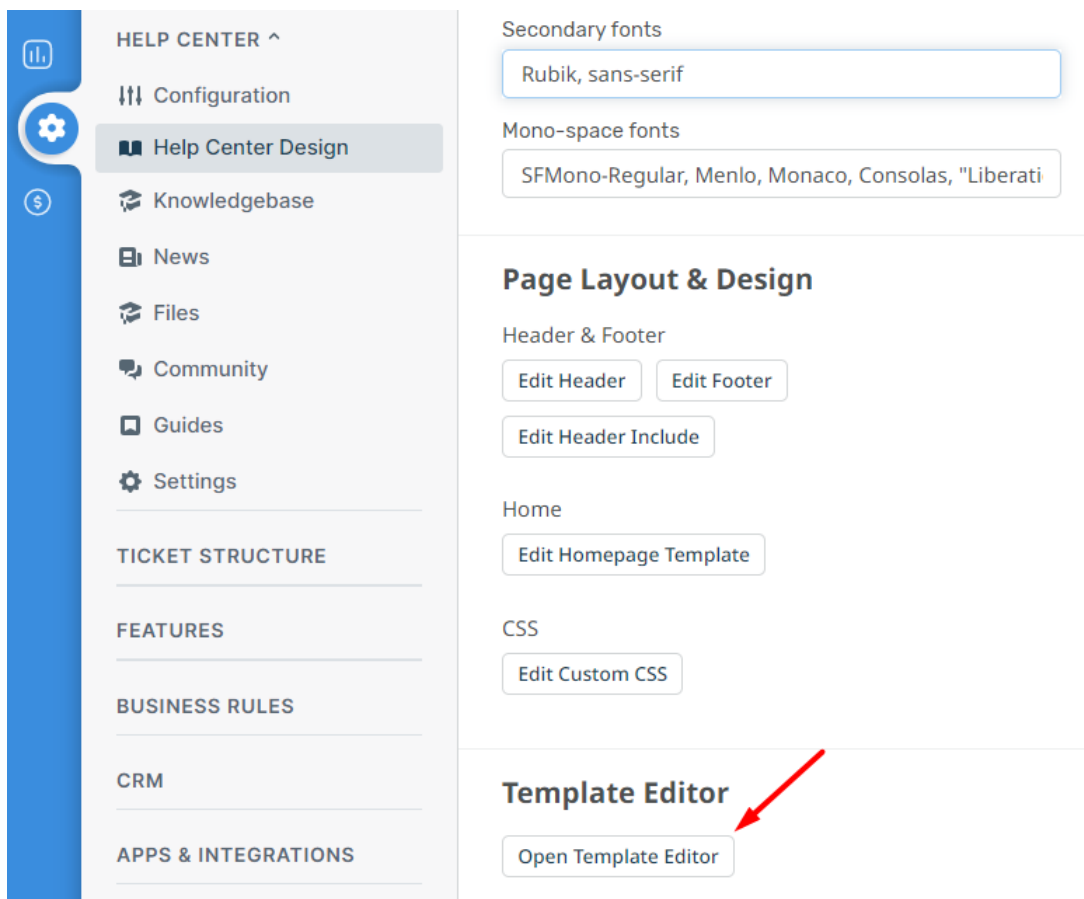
HELP CENTER ^

Configuration

Help Center Design

Knowledgebase

News

Files

Community

Guides

Settings

TICKET STRUCTURE

FEATURES

BUSINESS RULES

CRM

APPS & INTEGRATIONS

Secondary fonts

Rubik, sans-serif

Mono-space fonts

SFMono-Regular, Menlo, Monaco, Consolas, "Liberati

Page Layout & Design

Header & Footer

Edit Header

Edit Footer

Edit Header Include

Home

Edit Homepage Template

CSS

Edit Custom CSS

Template Editor

Open Template Editor